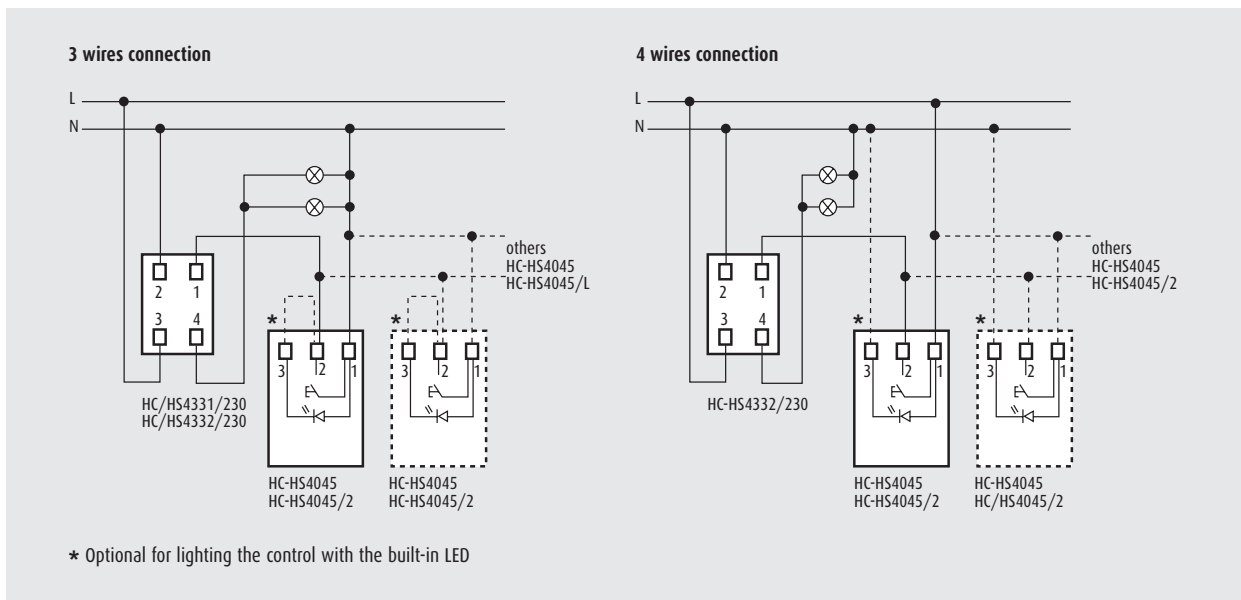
3 wires connection

L
N

2 1
3 4

HC/HS4331/230
HC/HS4332/230

*
3 2 1

HC-HS4045
HC-HS4045/2

*
3 2 1

HC-HS4045
HC-HS4045/2

others
HC-HS4045
HC-HS4045/L

4 wires connection

L
N

2 1
3 4

HC-HS4332/230

*
3 2 1

HC-HS4045
HC-HS4045/2

*
3 2 1

HC-HS4045
HC/HS4045/2

others
HC-HS4045
HC-HS4045/2

* Optional for lighting the control with the built-in LED